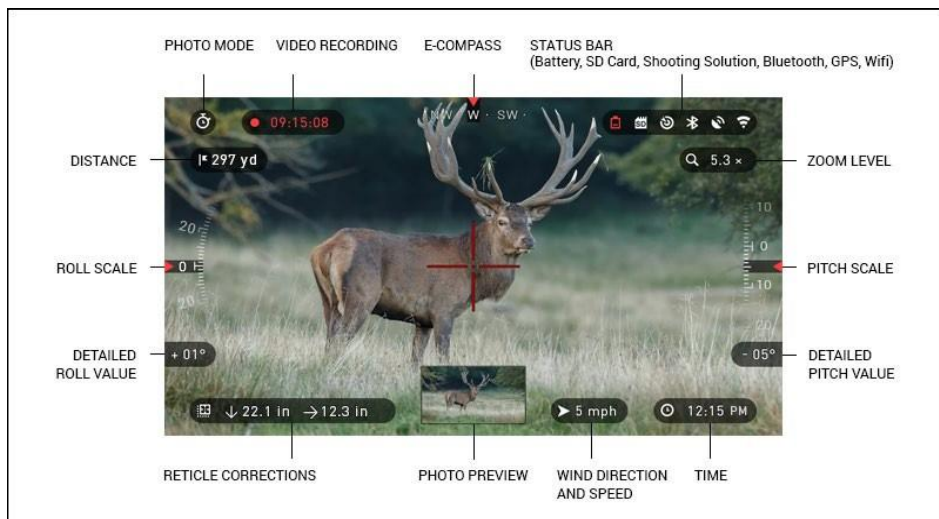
PHOTO MODE
VIDEO RECORDING
E-COMPASS
STATUS BAR
(Battery, SD Card, Shooting Solution, Bluetooth, GPS, Wifi)

09:15:08
NW · W · SW ·

DISTANCE
297 yd
5.3 ×
ZOOM LEVEL

20
10
0
10
20

ROLL SCALE
0
PITCH SCALE

DETAILED ROLL VALUE
+ 01°
- 05°
DETAILED PITCH VALUE

↓ 22.1 in →12.3 in
➤ 5 mph
12:15 PM

RETICLE CORRECTIONS
PHOTO PREVIEW
WIND DIRECTION AND SPEED
TIME